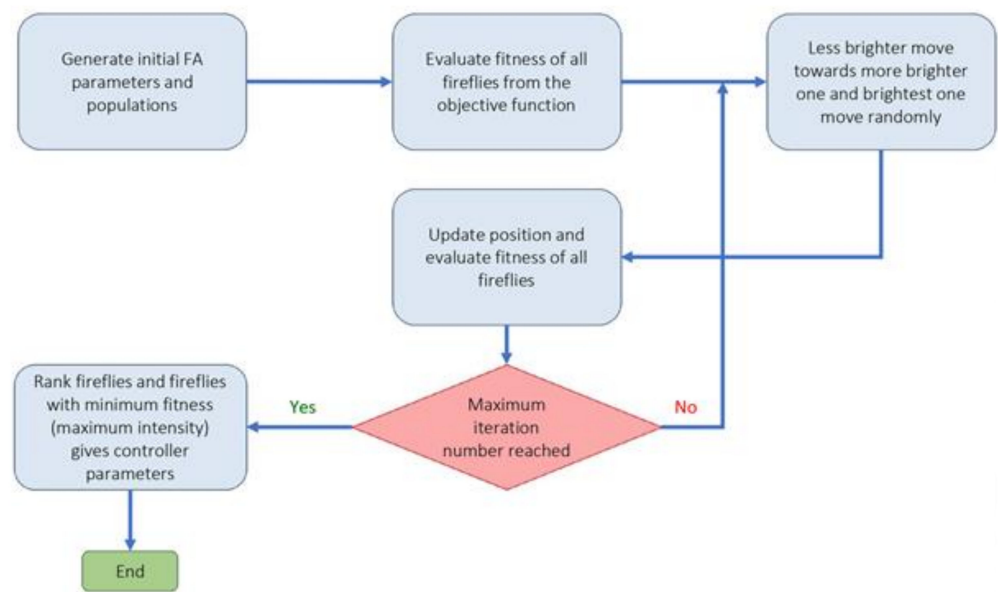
Generate initial FA parameters and populations

Evaluate fitness of all fireflies from the objective function

Less brighter move towards more brighter one and brightest one move randomly

Update position and evaluate fitness of all fireflies

Maximum iteration number reached

No

Yes

Rank fireflies and fireflies with minimum fitness (maximum intensity) gives controller parameters

End